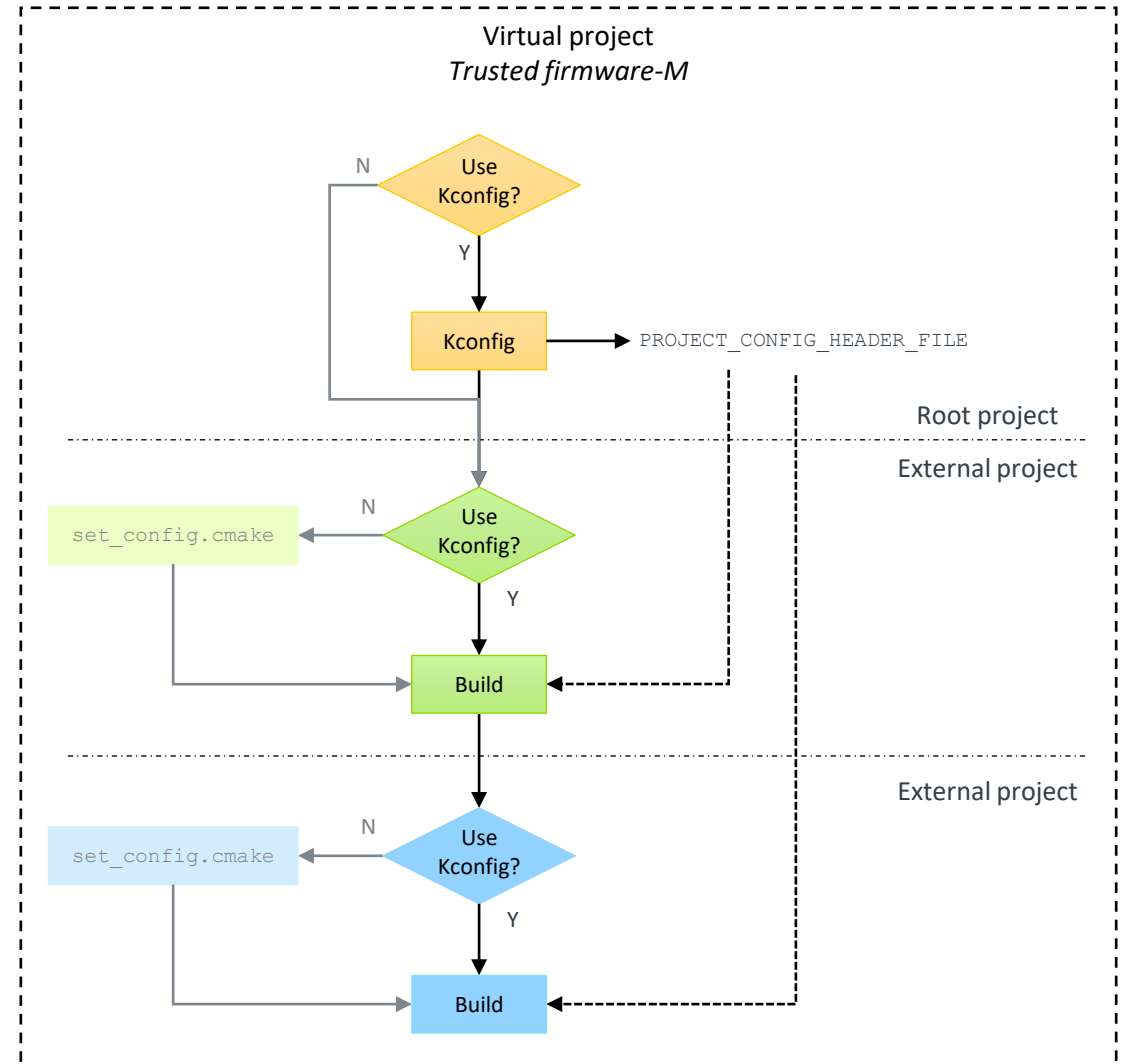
Virtual project
*Trusted firmware-M*

N

Use Kconfig?

Y

Kconfig

PROJECT_CONFIG_HEADER_FILE

Root project

External project

N

set_config.cmake

Use Kconfig?

Y

Build

External project

N

set_config.cmake

Use Kconfig?

Y

Build